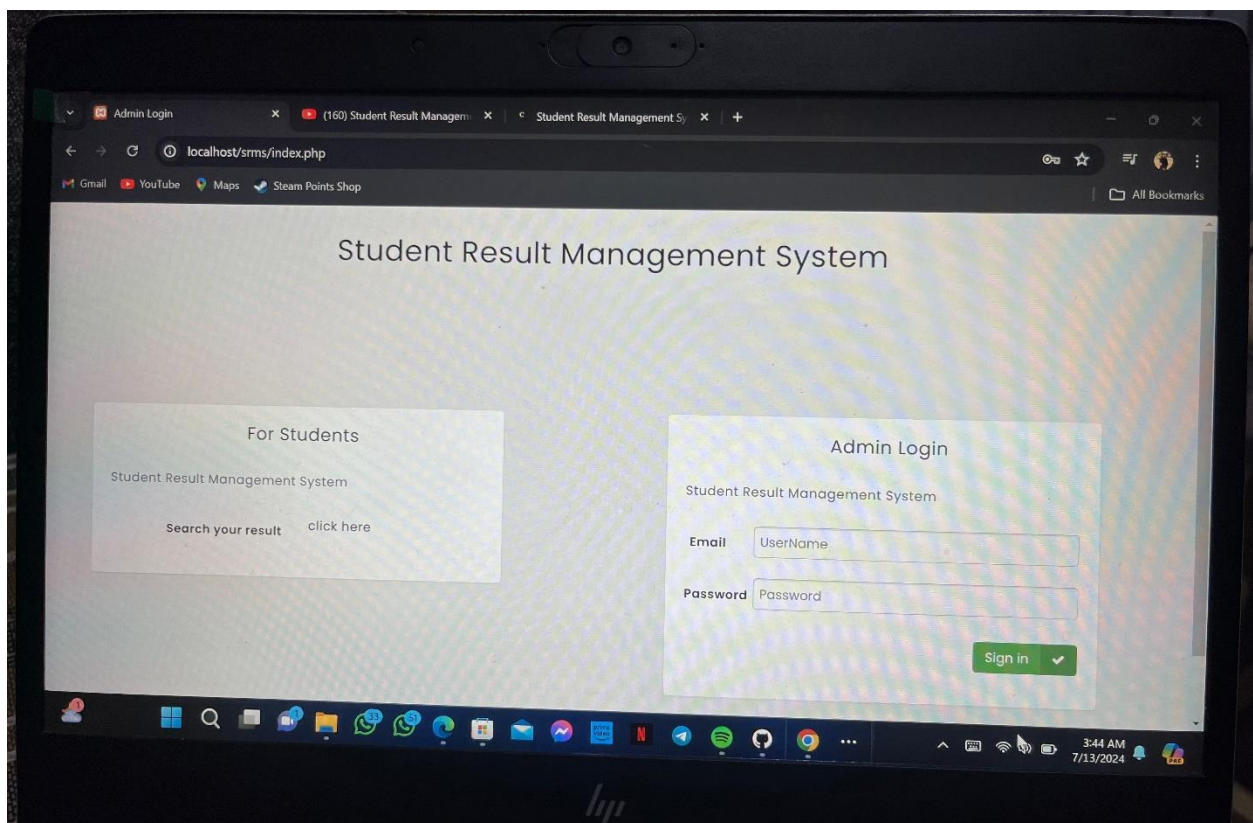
Admin Login
(160) Student Result Managem
Student Result Management Sy
localhost/srms/index.php
Gmail YouTube Maps Steam Points Shop
All Bookmarks

Student Result Management System

For Students

Student Result Management System

Search your result click here

Admin Login

Student Result Management System

Email UserName

Password Password

Sign in

3:44 AM
7/13/2024

hp